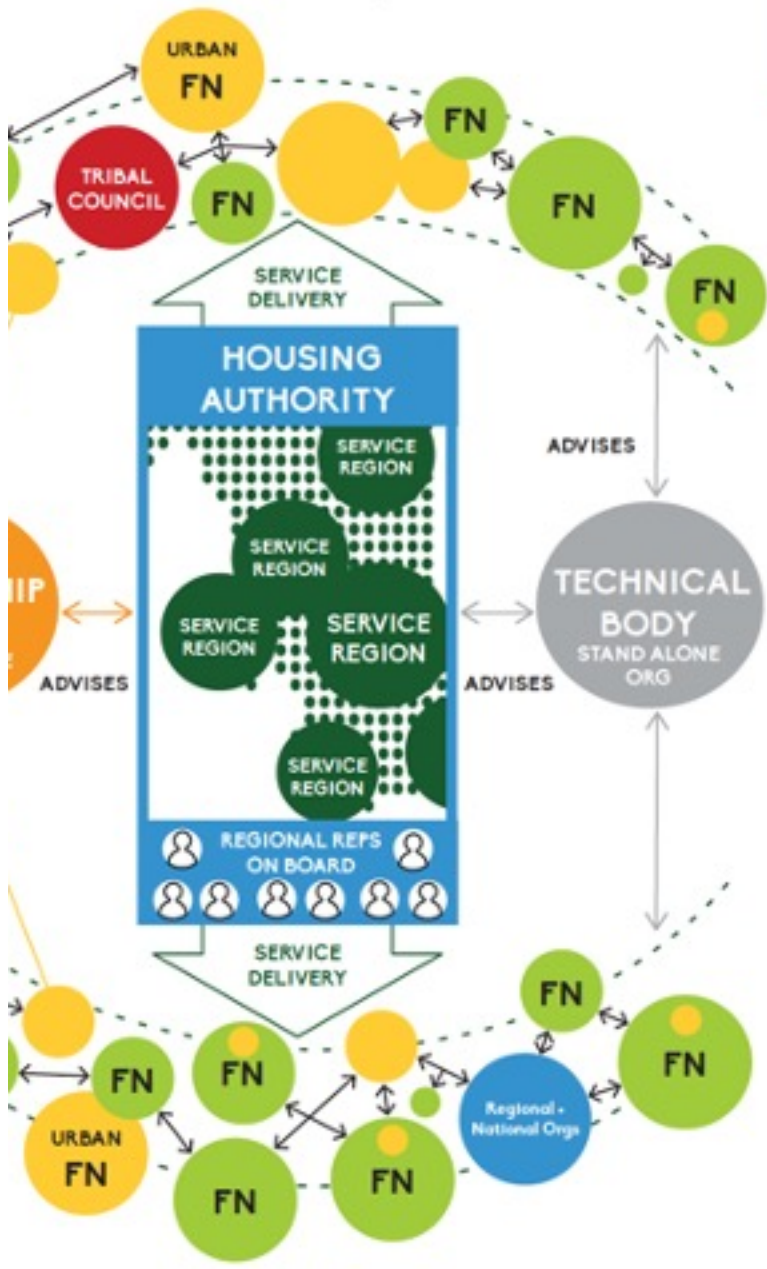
URBAN
FN

FN

TRIBAL COUNCIL

FN

FN

FN

SERVICE DELIVERY

HOUSING AUTHORITY

SERVICE REGION

SERVICE REGION

SERVICE REGION

SERVICE REGION

SERVICE REGION

REGIONAL REPS ON BOARD

ADVISES

TECHNICAL BODY
STAND ALONE ORG

ADVISES

IIP

ADVISES

SERVICE DELIVERY

FN

FN

FN

FN

URBAN
FN

FN

FN

Regional + National Orgs